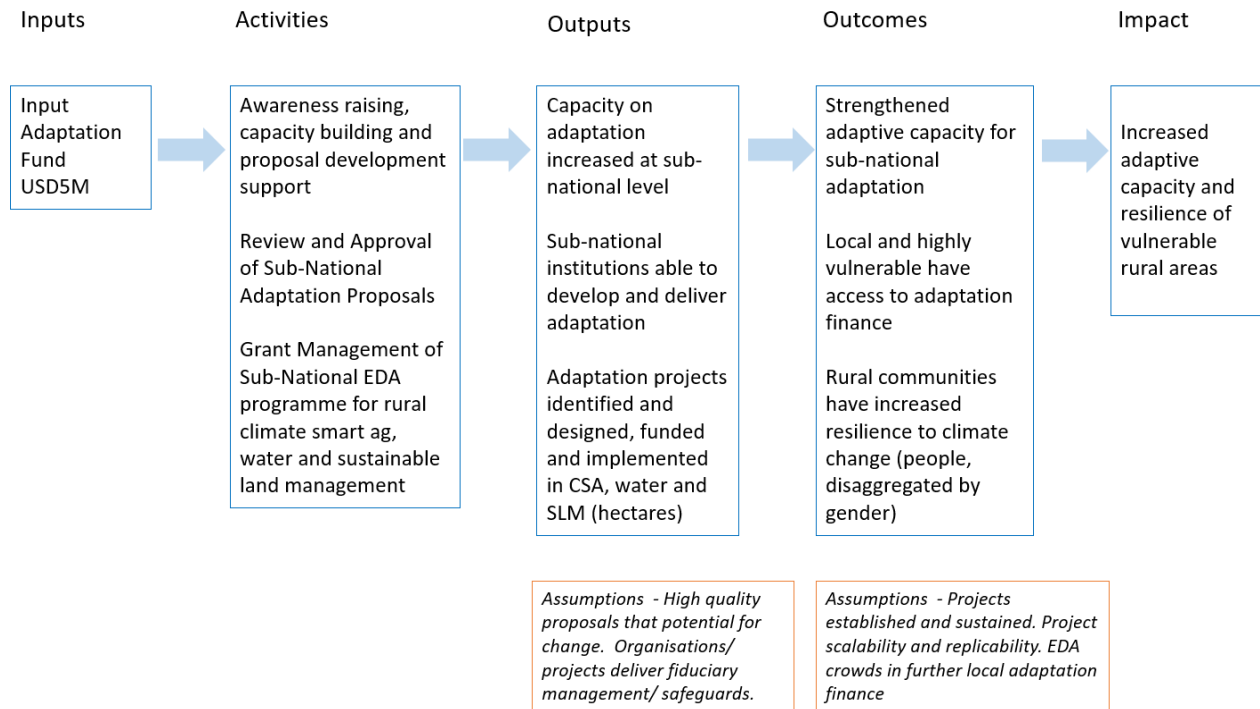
Inputs

Activities

Outputs

Outcomes

Impact

Input Adaptation Fund USD5M

Awareness raising, capacity building and proposal development support

Review and Approval of Sub-National Adaptation Proposals

Grant Management of Sub-National EDA programme for rural climate smart ag, water and sustainable land management

Capacity on adaptation increased at sub-national level

Sub-national institutions able to develop and deliver adaptation

Adaptation projects identified and designed, funded and implemented in CSA, water and SLM (hectares)

Strengthened adaptive capacity for sub-national adaptation

Local and highly vulnerable have access to adaptation finance

Rural communities have increased resilience to climate change (people, disaggregated by gender)

Increased adaptive capacity and resilience of vulnerable rural areas

*Assumptions - High quality proposals that potential for change. Organisations/ projects deliver fiduciary management/ safeguards.*

*Assumptions - Projects established and sustained. Project scalability and replicability. EDA crowds in further local adaptation finance*